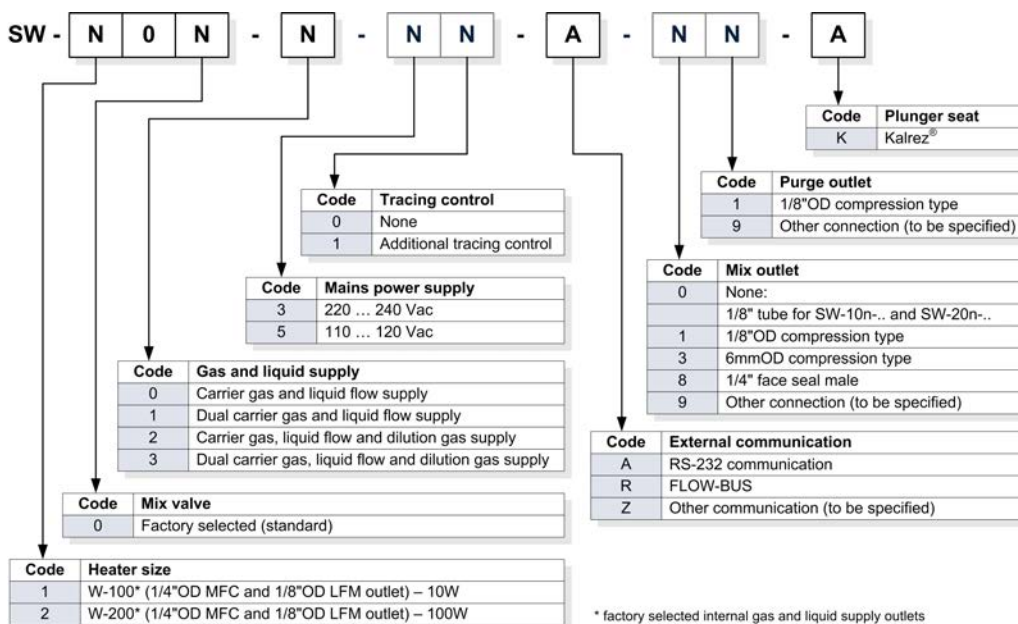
SW - N 0 N - N - N N - A - N N - A

| Code | Plunger seat |
|---|---|
| K | Kalrez® |

| Code | Purge outlet |
|---|---|
| 1 | 1/8"OD compression type |
| 9 | Other connection (to be specified) |

| Code | Tracing control |
|---|---|
| 0 | None |
| 1 | Additional tracing control |

| Code | Mix outlet |
|---|---|
| 0 | None: |
| | 1/8" tube for SW-10n-.. and SW-20n-.. |
| 1 | 1/8"OD compression type |
| 3 | 6mmOD compression type |
| 8 | 1/4" face seal male |
| 9 | Other connection (to be specified) |

| Code | Mains power supply |
|---|---|
| 3 | 220 … 240 Vac |
| 5 | 110 … 120 Vac |

| Code | Gas and liquid supply |
|---|---|
| 0 | Carrier gas and liquid flow supply |
| 1 | Dual carrier gas and liquid flow supply |
| 2 | Carrier gas, liquid flow and dilution gas supply |
| 3 | Dual carrier gas, liquid flow and dilution gas supply |

| Code | External communication |
|---|---|
| A | RS-232 communication |
| R | FLOW-BUS |
| Z | Other communication (to be specified) |

| Code | Mix valve |
|---|---|
| 0 | Factory selected (standard) |

| Code | Heater size |
|---|---|
| 1 | W-100* (1/4"OD MFC and 1/8"OD LFM outlet) – 10W |
| 2 | W-200* (1/4"OD MFC and 1/8"OD LFM outlet) – 100W |

* factory selected internal gas and liquid supply outlets